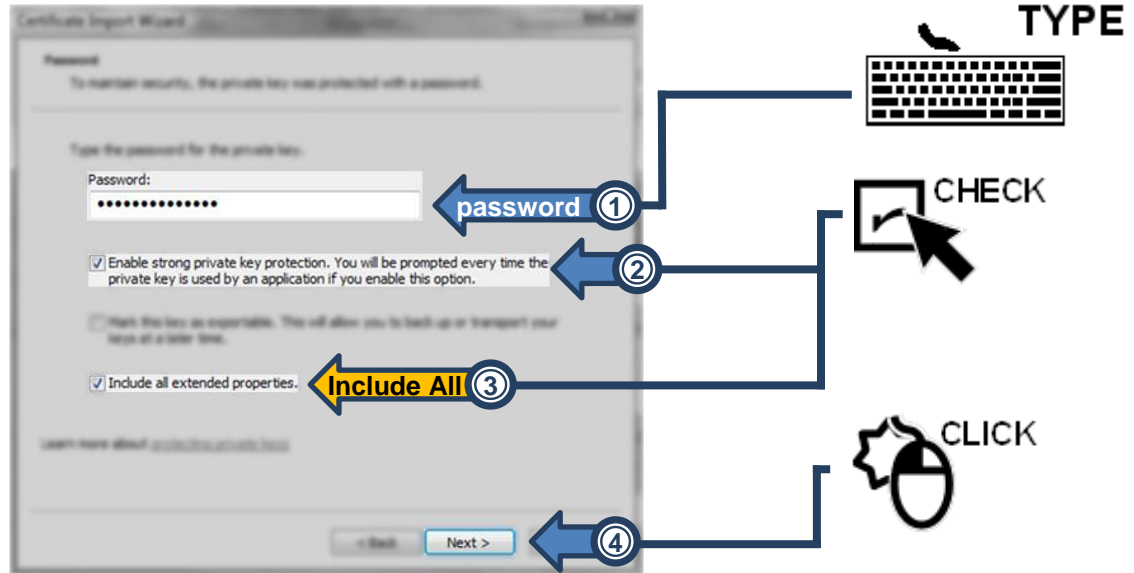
Certificate Import Wizard

Password
To maintain security, the private key was protected with a password.

Type the password for the private key.

Password:
•••••••••••••••

Enable strong private key protection. You will be prompted every time the private key is used by an application if you enable this option.

Mark this key as exportable. This will allow you to back up or transport your keys at a later time.

Include all extended properties.

Learn more about protecting private keys

< Back
Next >

TYPE
password 1
CHECK
2
Include All 3
CLICK
4